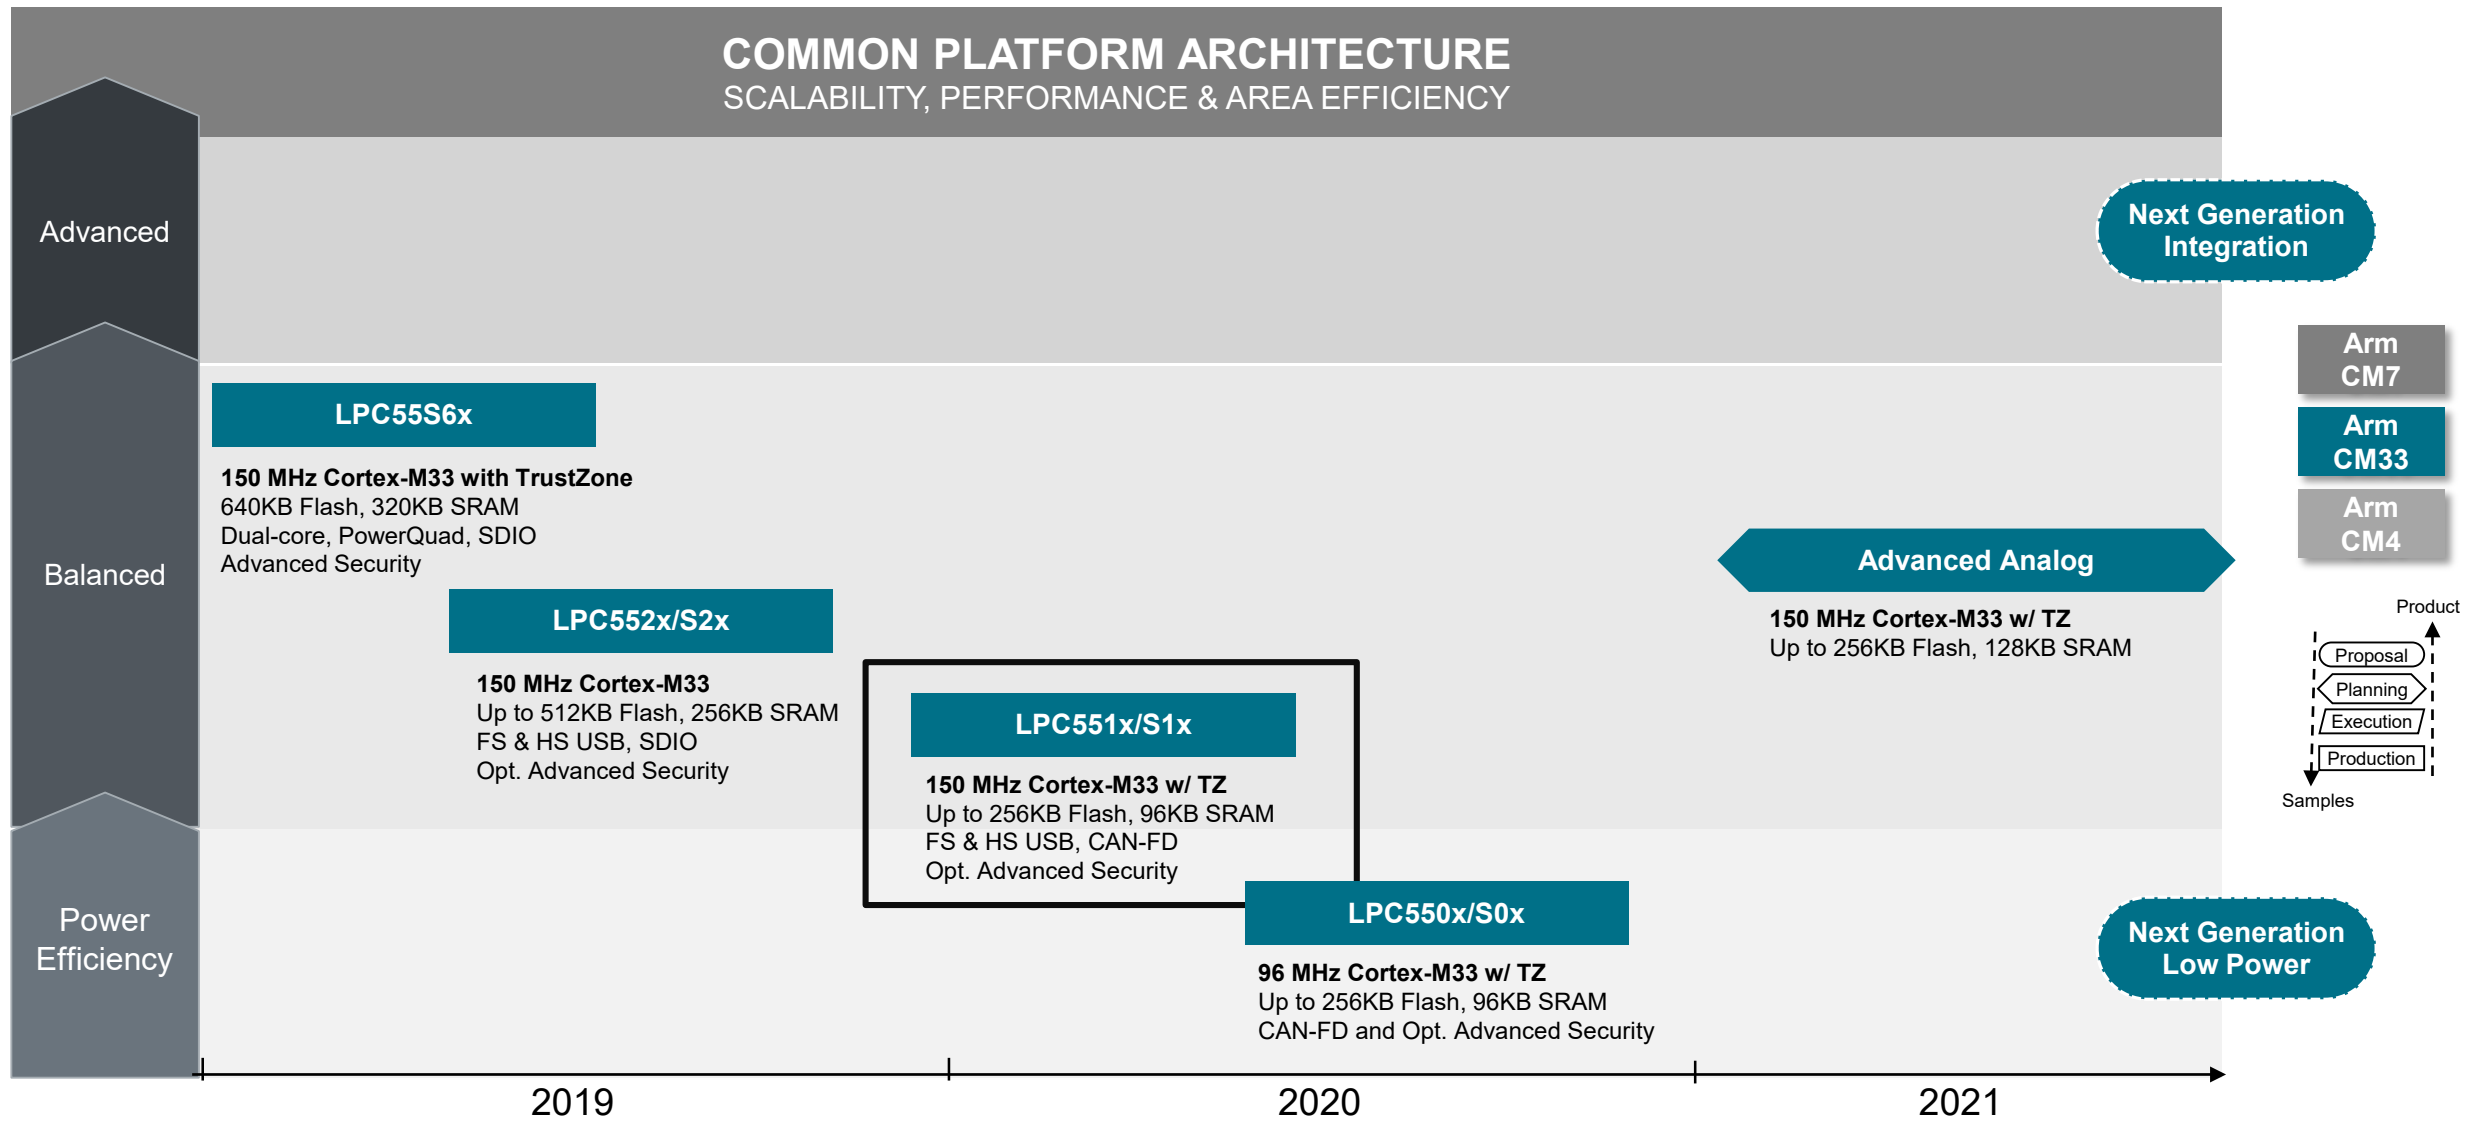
COMMON PLATFORM ARCHITECTURE
SCALABILITY, PERFORMANCE & AREA EFFICIENCY

Advanced

Balanced

Power Efficiency

Next Generation Integration

Arm CM7

Arm CM33

Arm CM4

LPC55S6x

150 MHz Cortex-M33 with TrustZone
640KB Flash, 320KB SRAM
Dual-core, PowerQuad, SDIO
Advanced Security

LPC552x/S2x

150 MHz Cortex-M33
Up to 512KB Flash, 256KB SRAM
FS & HS USB, SDIO
Opt. Advanced Security

LPC551x/S1x

150 MHz Cortex-M33 w/ TZ
Up to 256KB Flash, 96KB SRAM
FS & HS USB, CAN-FD
Opt. Advanced Security

Advanced Analog

150 MHz Cortex-M33 w/ TZ
Up to 256KB Flash, 128KB SRAM

Product

Proposal
Planning
Execution
Production

Samples

LPC550x/S0x

96 MHz Cortex-M33 w/ TZ
Up to 256KB Flash, 96KB SRAM
CAN-FD and Opt. Advanced Security

Next Generation Low Power

2019

2020

2021